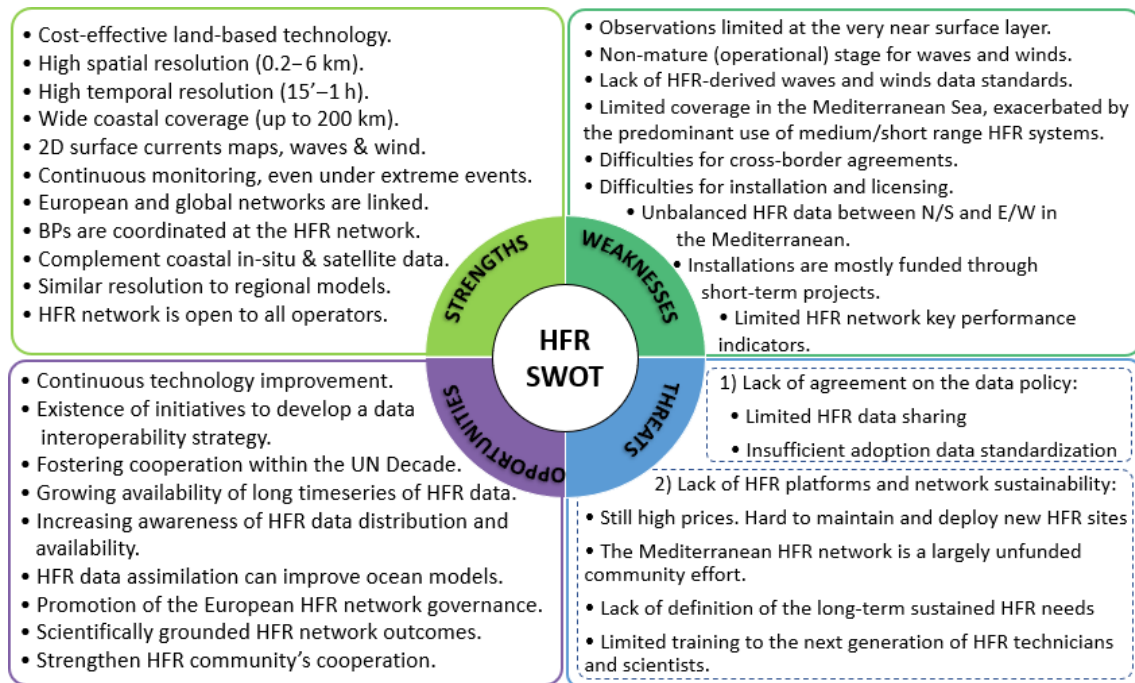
• Cost-effective land-based technology.
• High spatial resolution (0.2– 6 km).
• High temporal resolution (15'–1 h).
• Wide coastal coverage (up to 200 km).
• 2D surface currents maps, waves & wind.
• Continuous monitoring, even under extreme events.
• European and global networks are linked.
• BPs are coordinated at the HFR network.
• Complement coastal in-situ & satellite data.
• Similar resolution to regional models.
• HFR network is open to all operators.

• Observations limited at the very near surface layer.
• Non-mature (operational) stage for waves and winds.
• Lack of HFR-derived waves and winds data standards.
• Limited coverage in the Mediterranean Sea, exacerbated by the predominant use of medium/short range HFR systems.
• Difficulties for cross-border agreements.
• Difficulties for installation and licensing.
• Unbalanced HFR data between N/S and E/W in the Mediterranean.
• Installations are mostly funded through short-term projects.
• Limited HFR network key performance indicators.

STRENGTHS
WEAKNESSES
HFR SWOT
OPPORTUNITIES
THREATS

• Continuous technology improvement.
• Existence of initiatives to develop a data interoperability strategy.
• Fostering cooperation within the UN Decade.
• Growing availability of long timeseries of HFR data.
• Increasing awareness of HFR data distribution and availability.
• HFR data assimilation can improve ocean models.
• Promotion of the European HFR network governance.
• Scientifically grounded HFR network outcomes.
• Strengthen HFR community's cooperation.

1) Lack of agreement on the data policy:
• Limited HFR data sharing
• Insufficient adoption data standardization

2) Lack of HFR platforms and network sustainability:
• Still high prices. Hard to maintain and deploy new HFR sites
• The Mediterranean HFR network is a largely unfunded community effort.
• Lack of definition of the long-term sustained HFR needs
• Limited training to the next generation of HFR technicians and scientists.